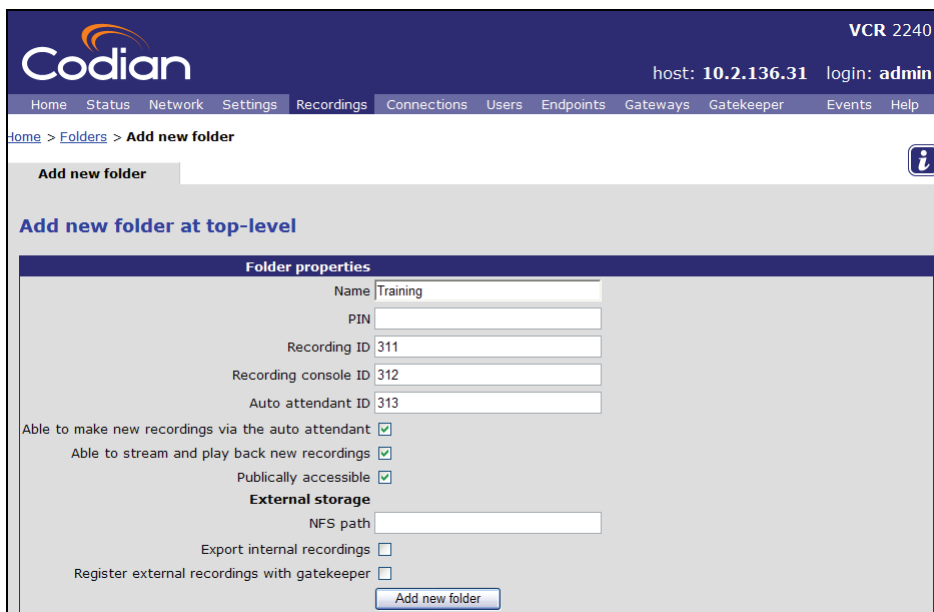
Codian

VCR 2240

host: 10.2.136.31 login: admin

Home Status Network Settings Recordings Connections Users Endpoints Gateways Gatekeeper Events Help

Home > Folders > Add new folder

Add new folder

i

Add new folder at top-level

Folder properties

| | |
|---|---|
| Name | Training |
| PIN | |
| Recording ID | 311 |
| Recording console ID | 312 |
| Auto attendant ID | 313 |
| Able to make new recordings via the auto attendant | ☑ |
| Able to stream and play back new recordings | ☑ |
| Publically accessible | ☑ |
| External storage | |
| NFS path | |
| Export internal recordings | ☐ |
| Register external recordings with gatekeeper | ☐ |

Add new folder